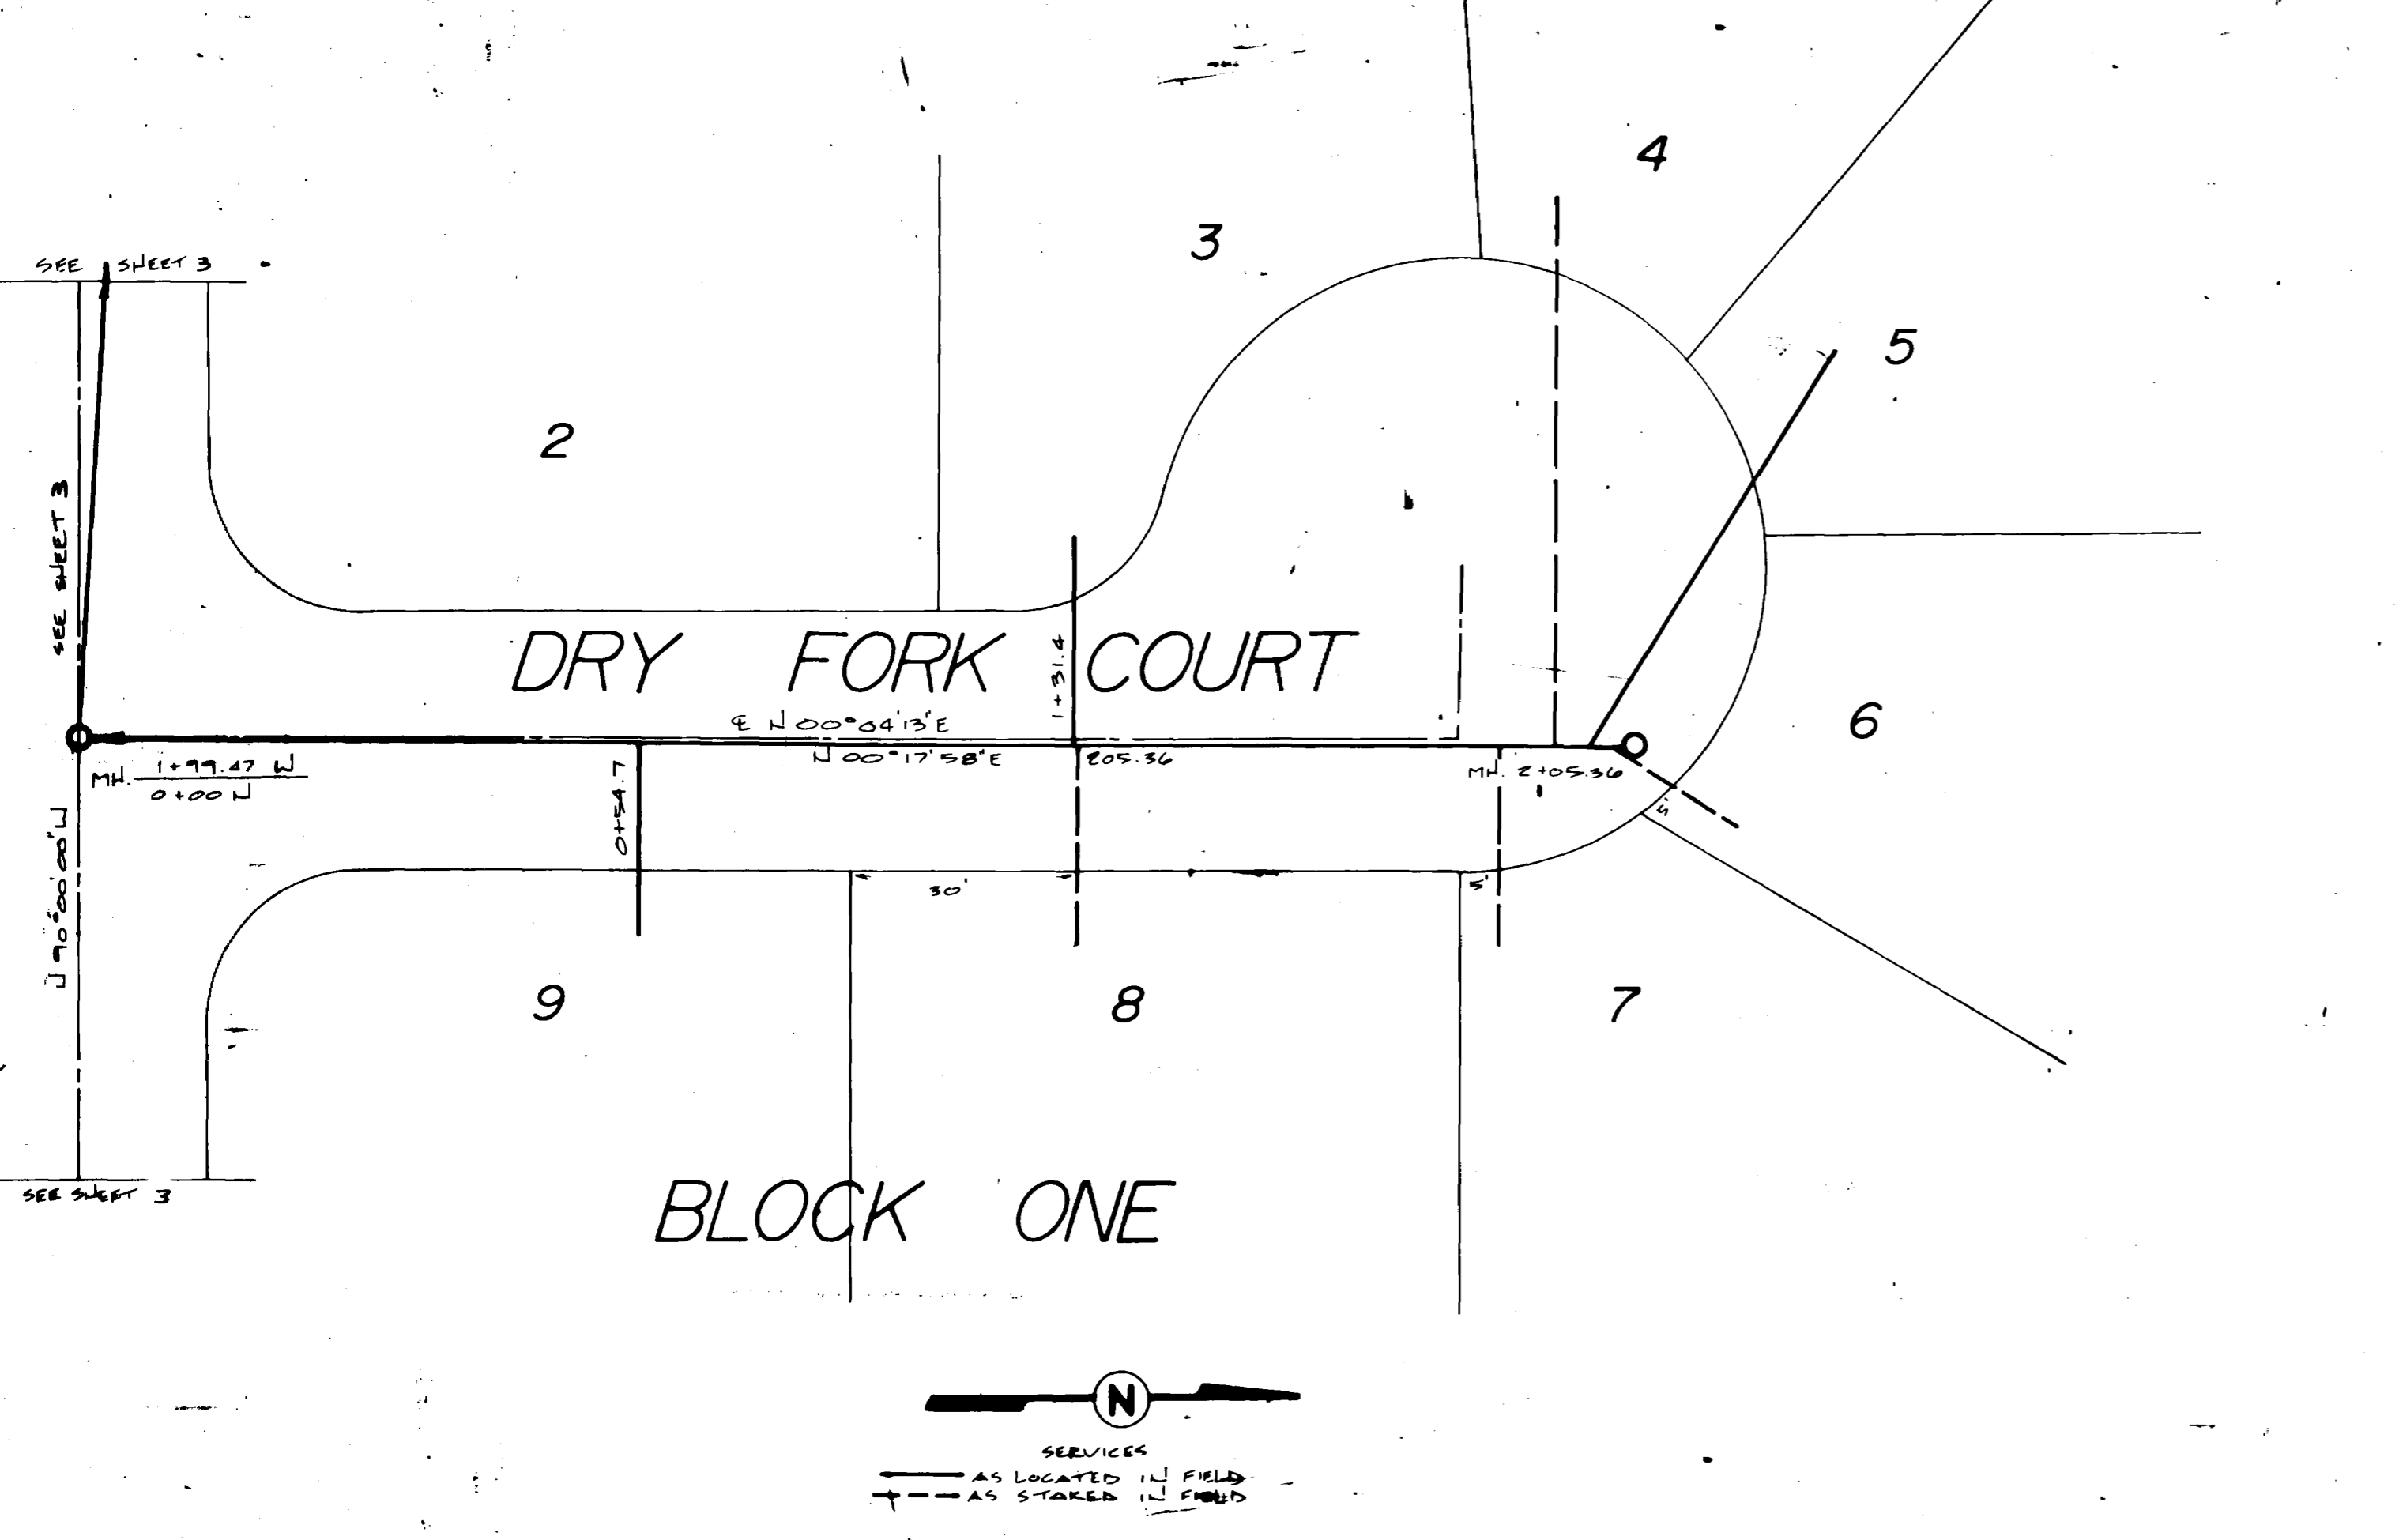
4

3

5

SEE SHEET 3

2

SEE SHEET 3

DRY FORK COURT

1+31.4

℄ N00°04'13"E

MH. $\frac{1+99.47 W}{0+00 N}$

0+54.7

N00°17'58"E

205.36

MH. 2+05.36

6

5'

N 90°00'00" W

30'

5'

9

8

7

SEE SHEET 3

BLOCK ONE

N

SERVICES
AS LOCATED IN FIELD
AS STAKED IN FIELD